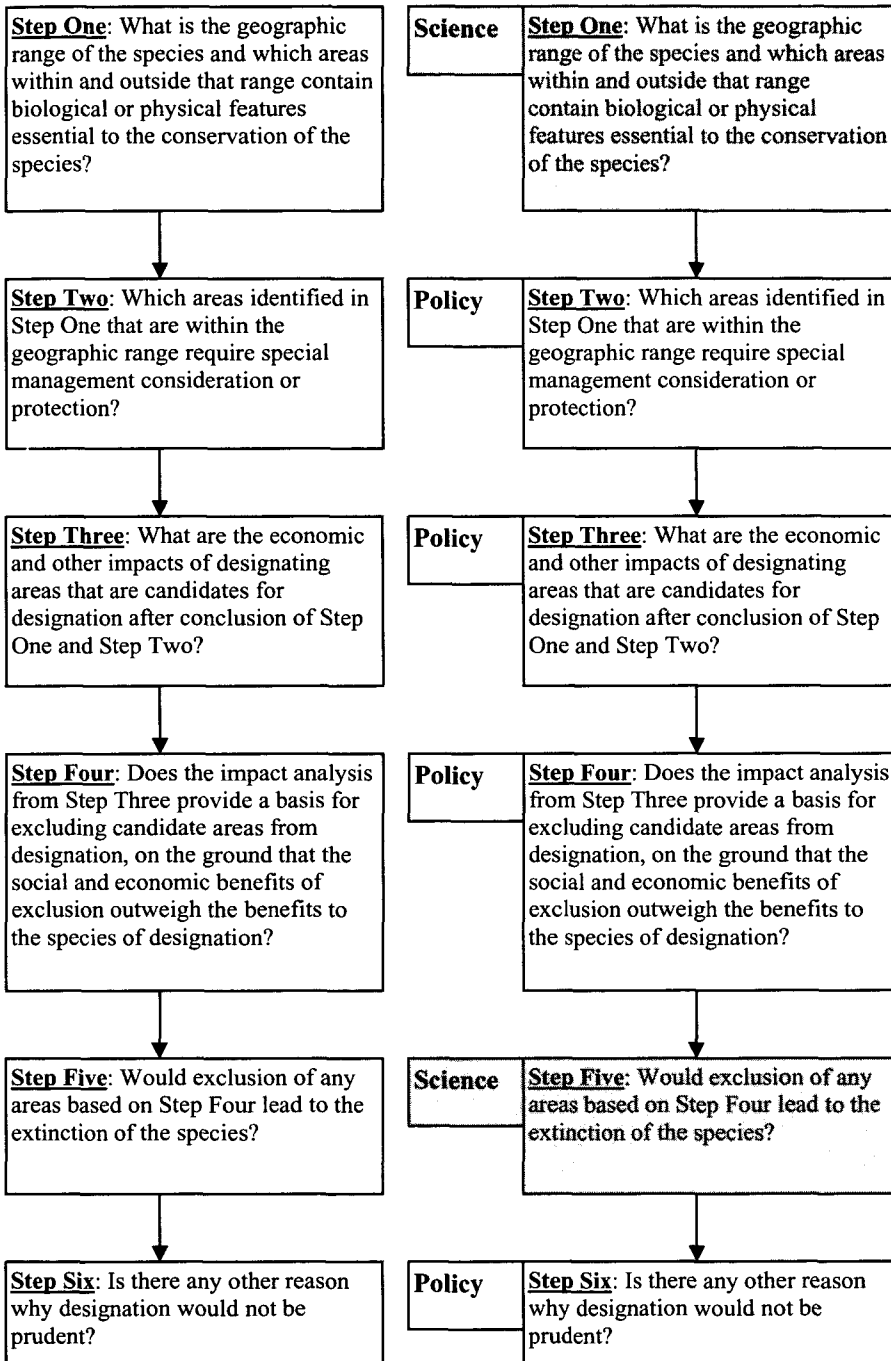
Step One: What is the geographic range of the species and which areas within and outside that range contain biological or physical features essential to the conservation of the species?

Step Two: Which areas identified in Step One that are within the geographic range require special management consideration or protection?

Step Three: What are the economic and other impacts of designating areas that are candidates for designation after conclusion of Step One and Step Two?

Step Four: Does the impact analysis from Step Three provide a basis for excluding candidate areas from designation, on the ground that the social and economic benefits of exclusion outweigh the benefits to the species of designation?

Step Five: Would exclusion of any areas based on Step Four lead to the extinction of the species?

Step Six: Is there any other reason why designation would not be prudent?

Science

Step One: What is the geographic range of the species and which areas within and outside that range contain biological or physical features essential to the conservation of the species?

Policy

Step Two: Which areas identified in Step One that are within the geographic range require special management consideration or protection?

Policy

Step Three: What are the economic and other impacts of designating areas that are candidates for designation after conclusion of Step One and Step Two?

Policy

Step Four: Does the impact analysis from Step Three provide a basis for excluding candidate areas from designation, on the ground that the social and economic benefits of exclusion outweigh the benefits to the species of designation?

Science

Step Five: Would exclusion of any areas based on Step Four lead to the extinction of the species?

Policy

Step Six: Is there any other reason why designation would not be prudent?